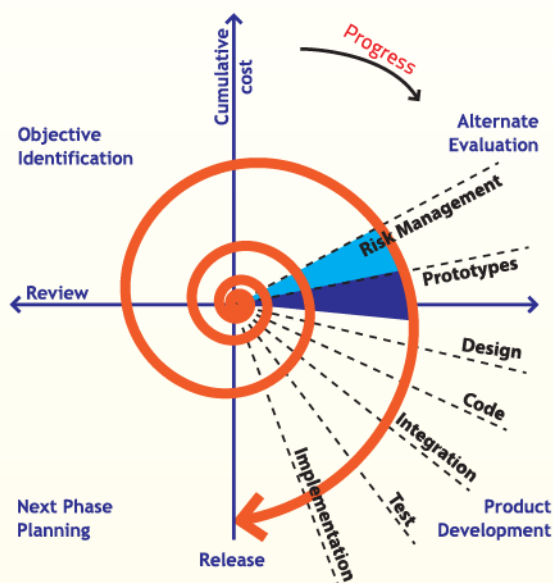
Cumulative cost

Progress

Objective Identification

Alternate Evaluation

Risk Management

Prototypes

Review

Design

Code

Integration

Implementation

Test

Next Phase Planning

Product Development

Release